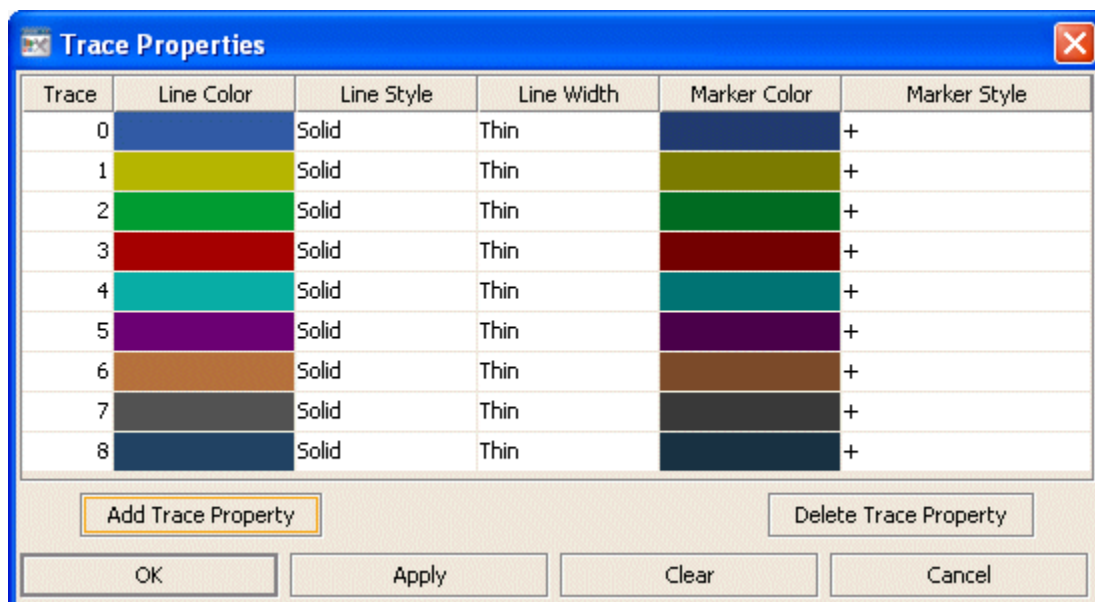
Trace Properties

| Trace | Line Color | Line Style | Line Width | Marker Color | Marker Style |
|---|---|---|---|---|---|
| 0 | | Solid | Thin | | + |
| 1 | | Solid | Thin | | + |
| 2 | | Solid | Thin | | + |
| 3 | | Solid | Thin | | + |
| 4 | | Solid | Thin | | + |
| 5 | | Solid | Thin | | + |
| 6 | | Solid | Thin | | + |
| 7 | | Solid | Thin | | + |
| 8 | | Solid | Thin | | + |

Add Trace Property

Delete Trace Property

OK

Apply

Clear

Cancel